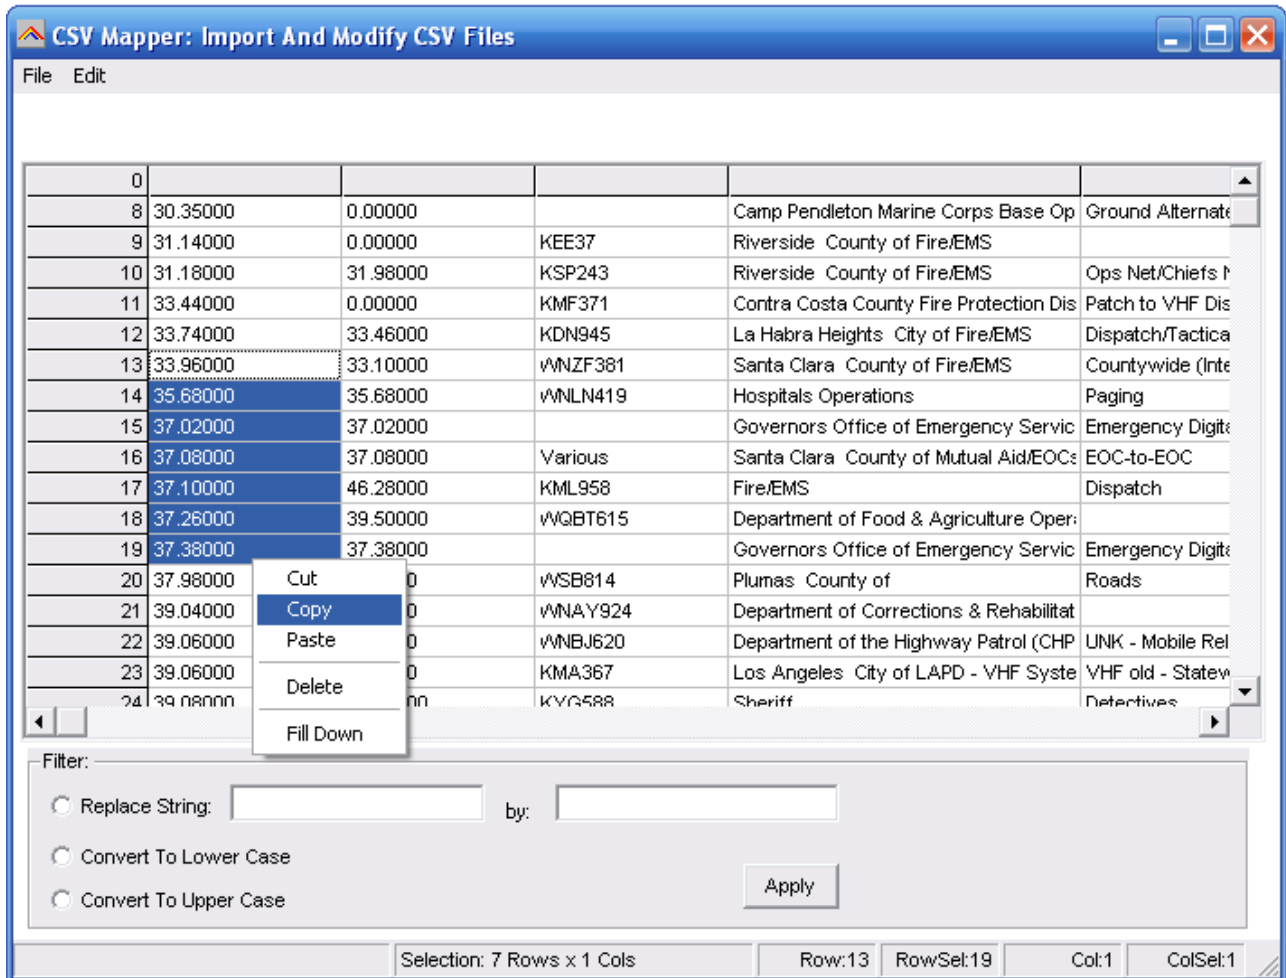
CSV Mapper: Import And Modify CSV Files

File Edit

| 0 | | | | | |
|---|---|---|---|---|---|
| 8 | 30.35000 | 0.00000 | | Camp Pendleton Marine Corps Base Op | Ground Alternate |
| 9 | 31.14000 | 0.00000 | KEE37 | Riverside County of Fire/EMS | |
| 10 | 31.18000 | 31.98000 | KSP243 | Riverside County of Fire/EMS | Ops Net/Chiefs N |
| 11 | 33.44000 | 0.00000 | KMF371 | Contra Costa County Fire Protection Dis | Patch to VHF Dis |
| 12 | 33.74000 | 33.46000 | KDN945 | La Habra Heights City of Fire/EMS | Dispatch/Tactica |
| 13 | 33.96000 | 33.10000 | WNZF381 | Santa Clara County of Fire/EMS | Countywide (Inte |
| 14 | 35.68000 | 35.68000 | WNLN419 | Hospitals Operations | Paging |
| 15 | 37.02000 | 37.02000 | | Governors Office of Emergency Servic | Emergency Digita |
| 16 | 37.08000 | 37.08000 | Various | Santa Clara County of Mutual Aid/EOCs | EOC-to-EOC |
| 17 | 37.10000 | 46.28000 | KML958 | Fire/EMS | Dispatch |
| 18 | 37.26000 | 39.50000 | WQBT615 | Department of Food & Agriculture Oper: | |
| 19 | 37.38000 | 37.38000 | | Governors Office of Emergency Servic | Emergency Digita |
| 20 | 37.98000 | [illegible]0 | WSB814 | Plumas County of | Roads |
| 21 | 39.04000 | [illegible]0 | WNAY924 | Department of Corrections & Rehabilitat | |
| 22 | 39.06000 | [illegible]0 | WNBJ620 | Department of the Highway Patrol (CHP | UNK - Mobile Rel |
| 23 | 39.06000 | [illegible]0 | KMA367 | Los Angeles City of LAPD - VHF Syste | VHF old - Statew |
| 24 | 39.08000 | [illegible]00 | KYG588 | Sheriff | Detectives |

Cut
Copy
Paste
Delete
Fill Down

Filter:
Replace String: by:
Convert To Lower Case
Convert To Upper Case
Apply

Selection: 7 Rows x 1 Cols | Row:13 | RowSel:19 | Col:1 | ColSel:1